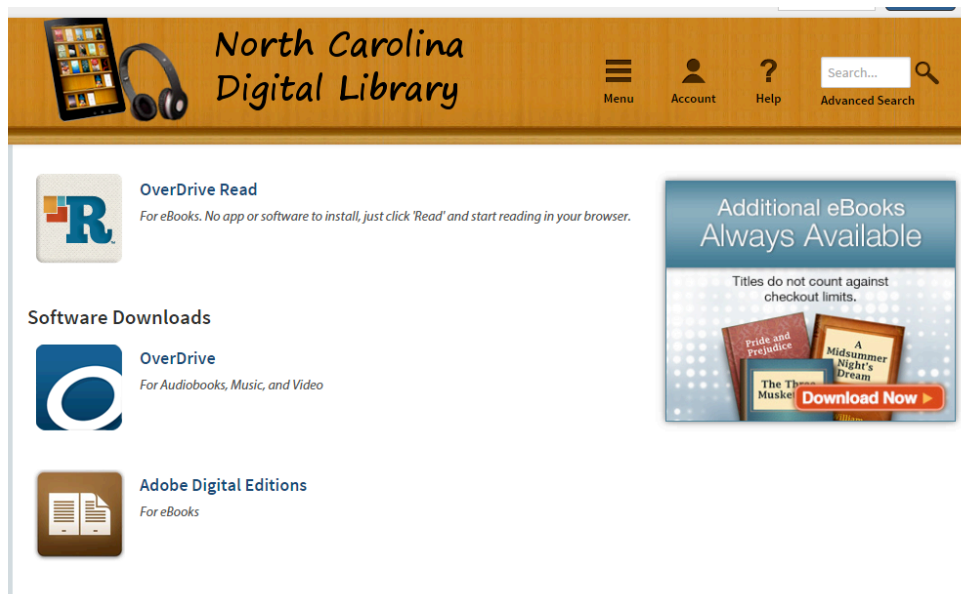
North Carolina Digital Library

Menu

Account

Help

Search...

Advanced Search

OverDrive Read

For eBooks. No app or software to install, just click 'Read' and start reading in your browser.

Additional eBooks Always Available

Titles do not count against checkout limits.

Pride and Prejudice

A Midsummer Night's Dream

The Three Musket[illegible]

Download Now

Software Downloads

OverDrive

For Audiobooks, Music, and Video

Adobe Digital Editions

For eBooks